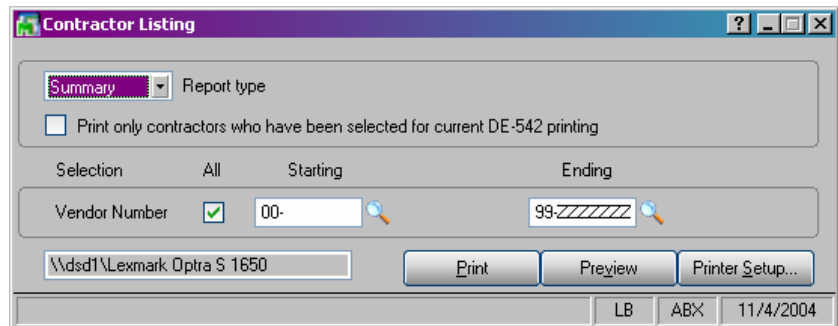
Contractor Listing

Summary Report type

Print only contractors who have been selected for current DE-542 printing

| Selection | All | Starting | Ending |
|---|---|---|---|
| Vendor Number | ☑ | 00- | 99-ZZZZZZZ |

\\dsd1\Lexmark Optra S 1650

Print Preview Printer Setup...

LB ABX 11/4/2004